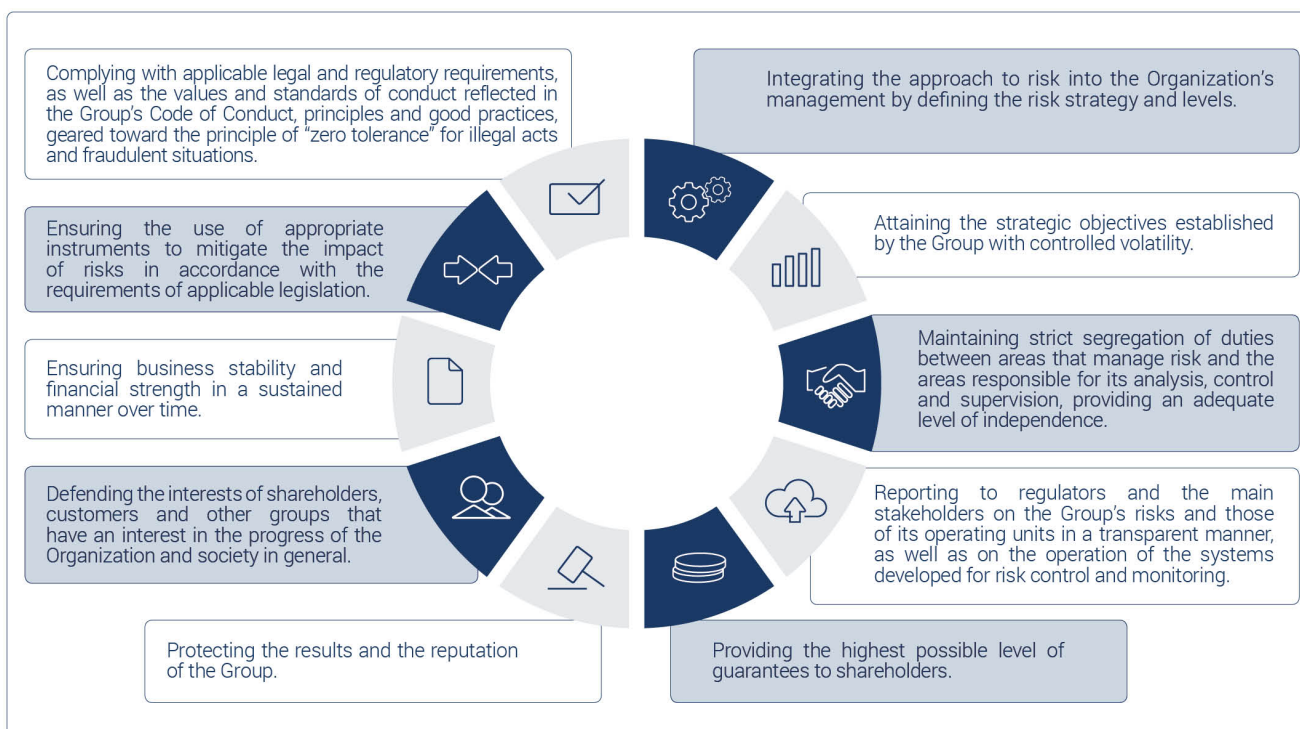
Complying with applicable legal and regulatory requirements, as well as the values and standards of conduct reflected in the Group's Code of Conduct, principles and good practices, geared toward the principle of "zero tolerance" for illegal acts and fraudulent situations.

Integrating the approach to risk into the Organization's management by defining the risk strategy and levels.

Attaining the strategic objectives established by the Group with controlled volatility.

Maintaining strict segregation of duties between areas that manage risk and the areas responsible for its analysis, control and supervision, providing an adequate level of independence.

Reporting to regulators and the main stakeholders on the Group's risks and those of its operating units in a transparent manner, as well as on the operation of the systems developed for risk control and monitoring.

Providing the highest possible level of guarantees to shareholders.

Protecting the results and the reputation of the Group.

Defending the interests of shareholders, customers and other groups that have an interest in the progress of the Organization and society in general.

Ensuring business stability and financial strength in a sustained manner over time.

Ensuring the use of appropriate instruments to mitigate the impact of risks in accordance with the requirements of applicable legislation.